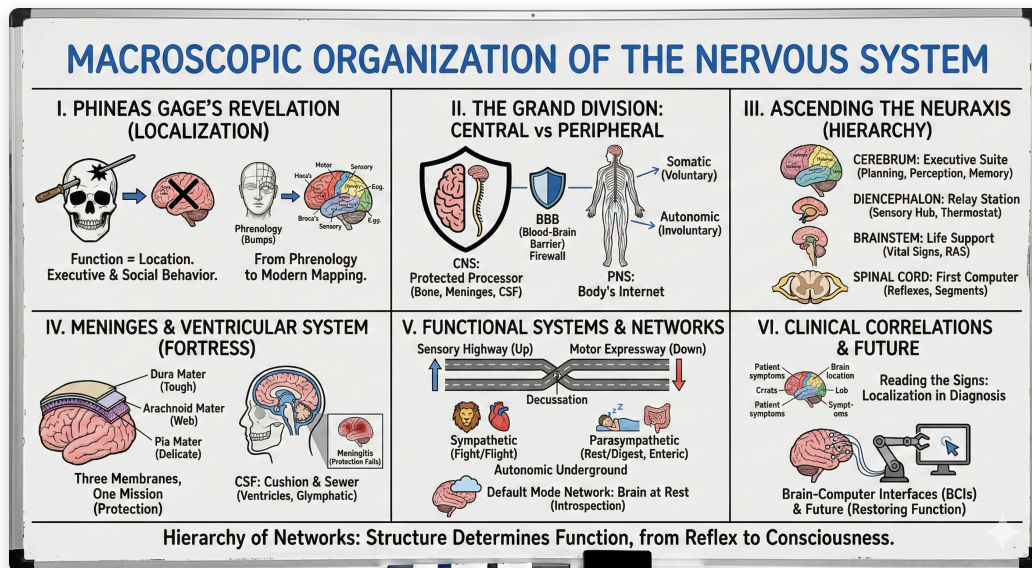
MACROSCOPIC ORGANIZATION OF THE NERVOUS SYSTEM

I. PHINEAS GAGE'S REVELATION (LOCALIZATION)

Function = Location. Executive & Social Behavior.

Phrenology (Bumps)

Motor
Sensory
Hou's
Sensory
Eog.
Broca's
Sensory
E.gp.

From Phrenology to Modern Mapping.

II. THE GRAND DIVISION: CENTRAL vs PERIPHERAL

BBB (Blood-Brain Barrier) Firewall

Somatic (Voluntary)

Autonomic (Involuntary)

CNS: Protected Processor (Bone, Meninges, CSF)

PNS: Body's Internet

III. ASCENDING THE NEURAXIS (HIERARCHY)

CEREBRUM: Executive Suite (Planning, Perception, Memory)

DIENCEPHALON: Relay Station (Sensory Hub, Thermostat)

BRAINSTEM: Life Support (Vital Signs, RAS)

SPINAL CORD: First Computer (Reflexes, Segments)

IV. MENINGES & VENTRICULAR SYSTEM (FORTRESS)

Dura Mater (Tough)

Arachnoid Mater (Web)

Pia Mater (Delicate)

Three Membranes, One Mission (Protection)

Meningitis (Protection Fails)

CSF: Cushion & Sewer (Ventricles, Glymphatic)

V. FUNCTIONAL SYSTEMS & NETWORKS

Sensory Highway (Up)

Motor Expressway (Down)

Decussation

Sympathetic (Fight/Flight)

Parasympathetic (Rest/Digest, Enteric)

Autonomic Underground

Default Mode Network: Brain at Rest (Introspection)

VI. CLINICAL CORRELATIONS & FUTURE

Patient symptoms
Crrats
Patient symptoms
Brain location
Lob
Symptoms

Reading the Signs: Localization in Diagnosis

Brain-Computer Interfaces (BCIs) & Future (Restoring Function)

Hierarchy of Networks: Structure Determines Function, from Reflex to Consciousness.